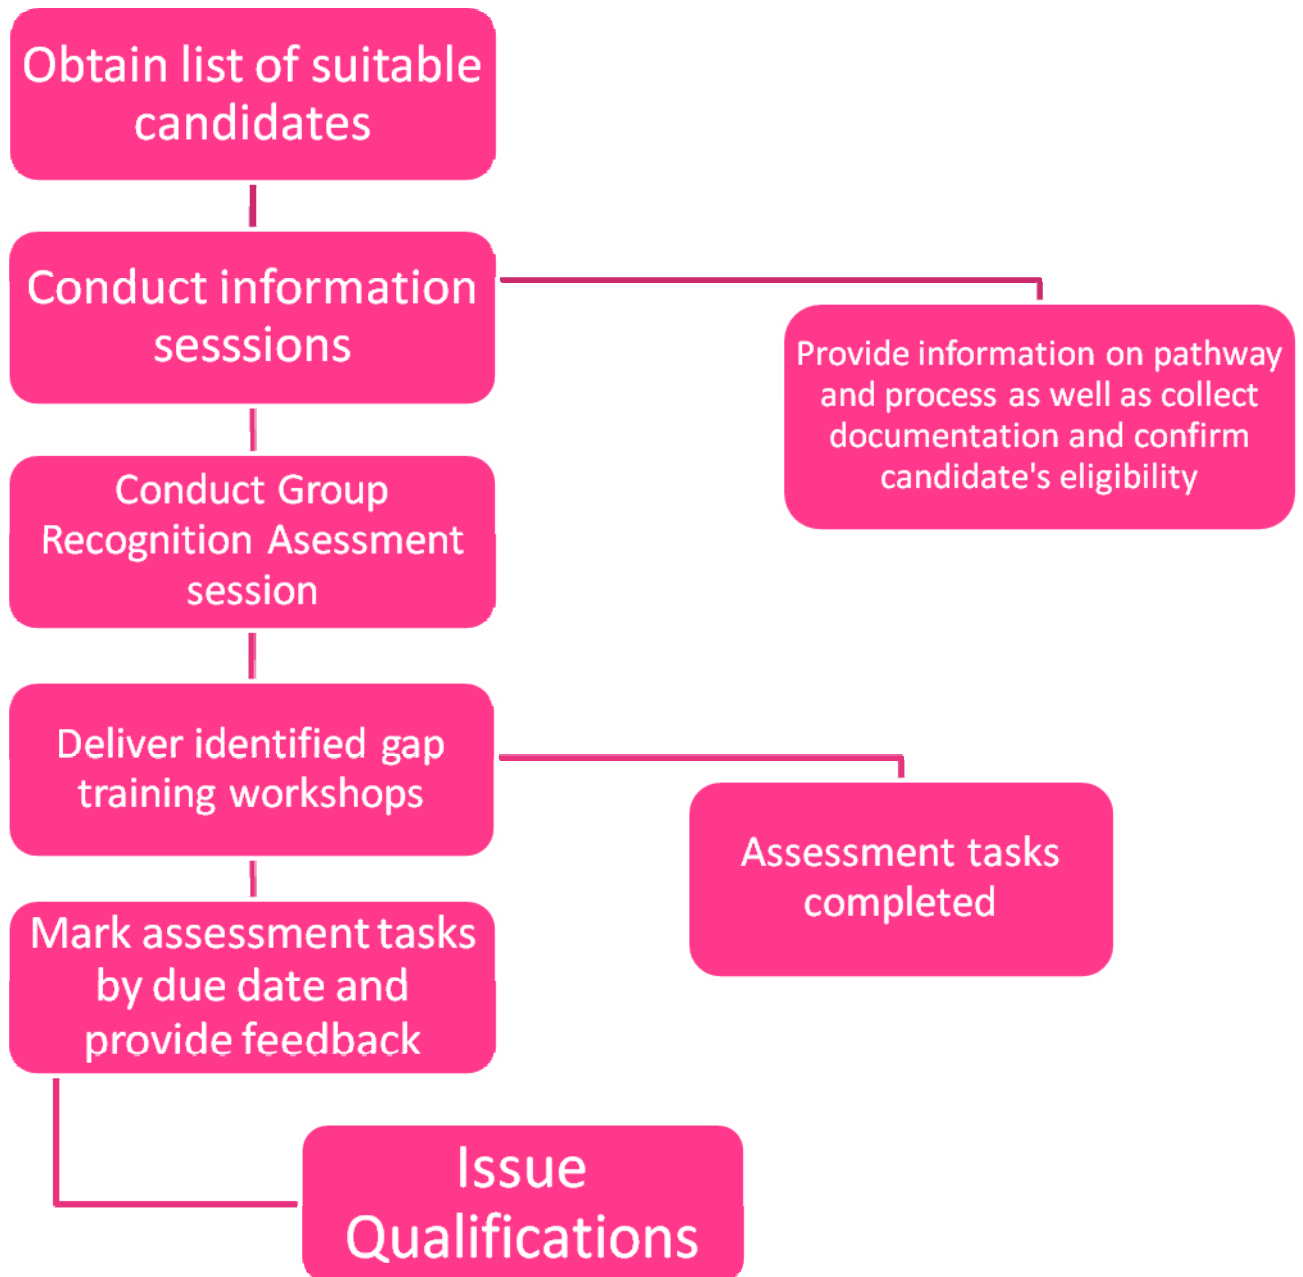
Obtain list of suitable candidates

Conduct information sesssions

Provide information on pathway and process as well as collect documentation and confirm candidate's eligibility

Conduct Group Recognition Asessment session

Deliver identified gap training workshops

Assessment tasks completed

Mark assessment tasks by due date and provide feedback

Issue Qualifications